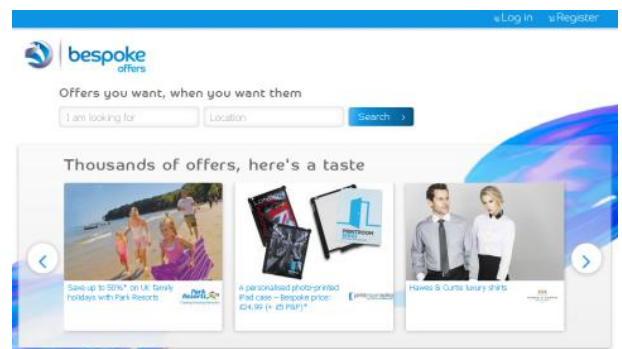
Log in Register

bespoke offers

Offers you want, when you want them

I am looking for

Location

Search ›

Thousands of offers, here's a taste

‹

Save up to 50%* on UK family holidays with Park Resorts

Park Resorts

A personalised photo-printed iPad case – Bespoke price: £24.99 (+ £5 P&P)*

Hawes & Curtis luxury shirts

›